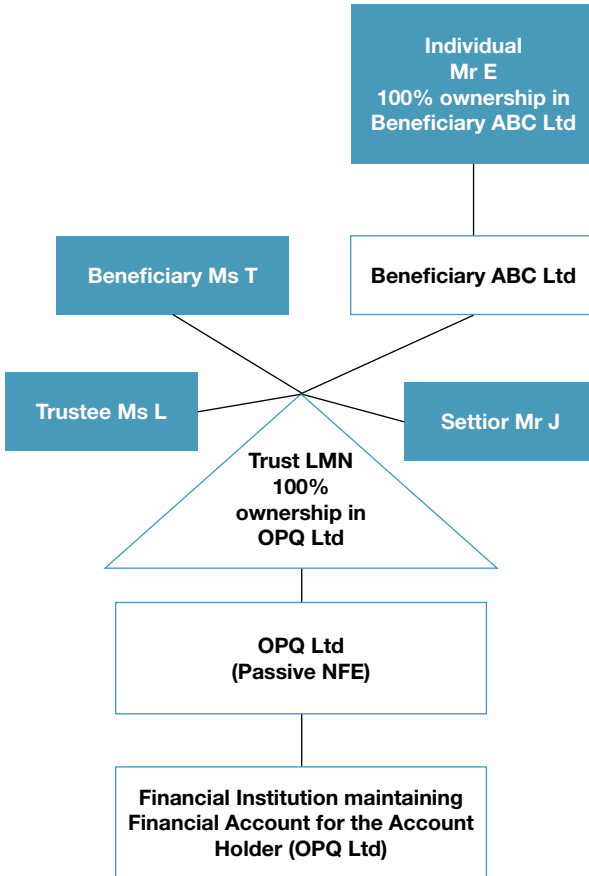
Individual
Mr E
100% ownership in
Beneficiary ABC Ltd

Beneficiary Ms T

Beneficiary ABC Ltd

Trustee Ms L

Settior Mr J

Trust LMN
100%
ownership in
OPQ Ltd

OPQ Ltd
(Passive NFE)

Financial Institution maintaining
Financial Account for the Account
Holder (OPQ Ltd)